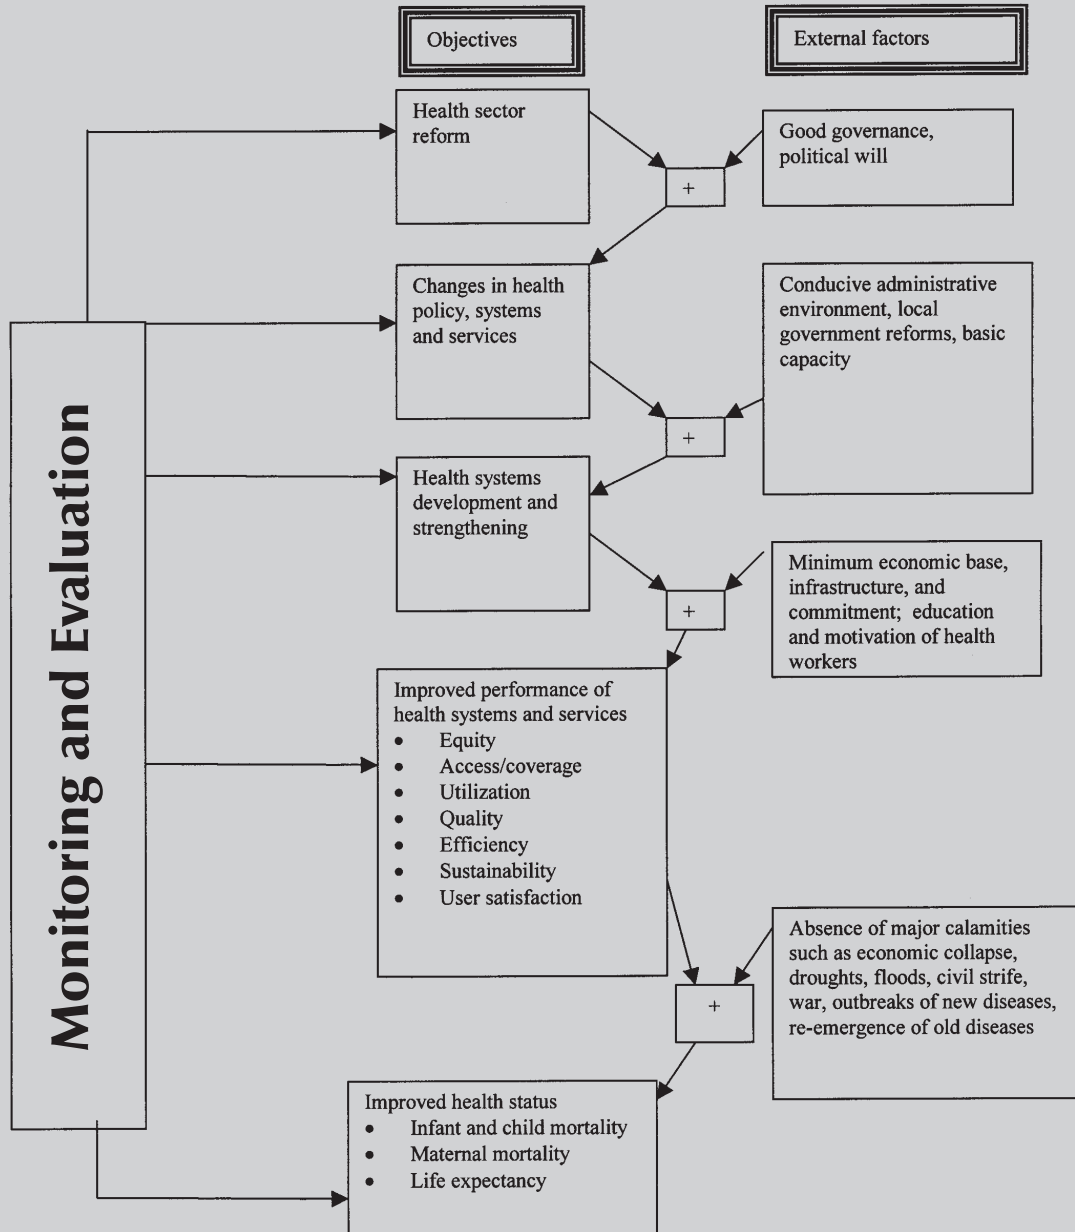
Objectives

External factors

Monitoring and Evaluation

Health sector reform

+

Good governance, political will

Changes in health policy, systems and services

Conducive administrative environment, local government reforms, basic capacity

+

Health systems development and strengthening

+

Minimum economic base, infrastructure, and commitment; education and motivation of health workers

Improved performance of health systems and services
- Equity
- Access/coverage
- Utilization
- Quality
- Efficiency
- Sustainability
- User satisfaction

+

Absence of major calamities such as economic collapse, droughts, floods, civil strife, war, outbreaks of new diseases, re-emergence of old diseases

Improved health status
- Infant and child mortality
- Maternal mortality
- Life expectancy